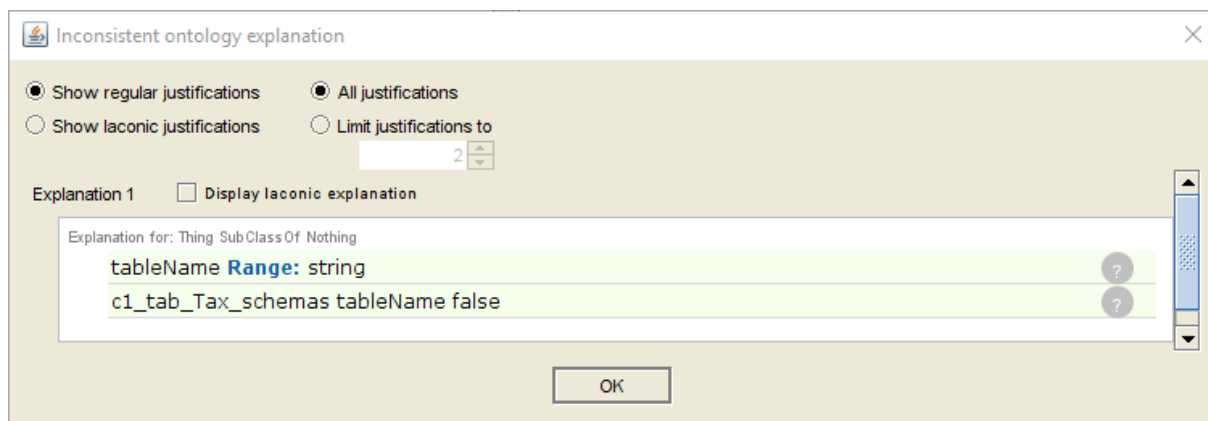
Inconsistent ontology explanation

Show regular justifications
All justifications
Show laconic justifications
Limit justifications to
2

Explanation 1
Display laconic explanation

Explanation for: Thing SubClassOf Nothing
tableName Range: string
?
c1_tab_Tax_schemas tableName false
?

OK